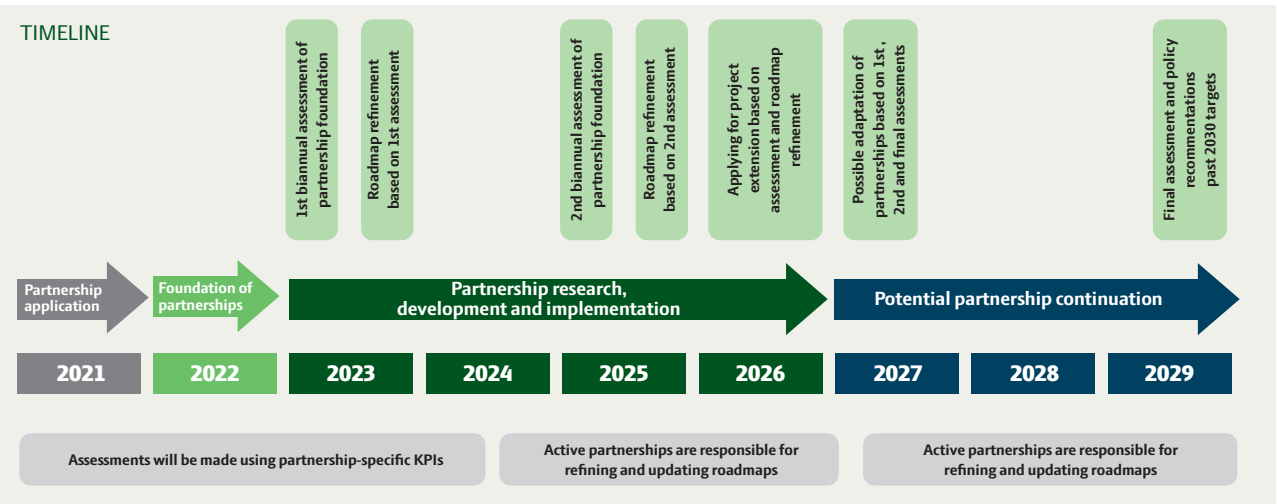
TIMELINE

1st biannual assessment of partnership foundation

Roadmap refinement based on 1st assessment

2nd biannual assessment of partnership foundation

Roadmap refinement based on 2nd assessment

Applying for project extension based on assessment and roadmap refinement

Possible adaptation of partnerships based on 1st, 2nd and final assessments

Final assessment and policy recommentations past 2030 targets

Partnership application

Foundation of partnerships

Partnership research, development and implementation

Potential partnership continuation

| 2021 | 2022 | 2023 | 2024 | 2025 | 2026 | 2027 | 2028 | 2029 |
|---|---|---|---|---|---|---|---|---|

Assessments will be made using partnership-specific KPIs

Active partnerships are responsible for refining and updating roadmaps

Active partnerships are responsible for refining and updating roadmaps